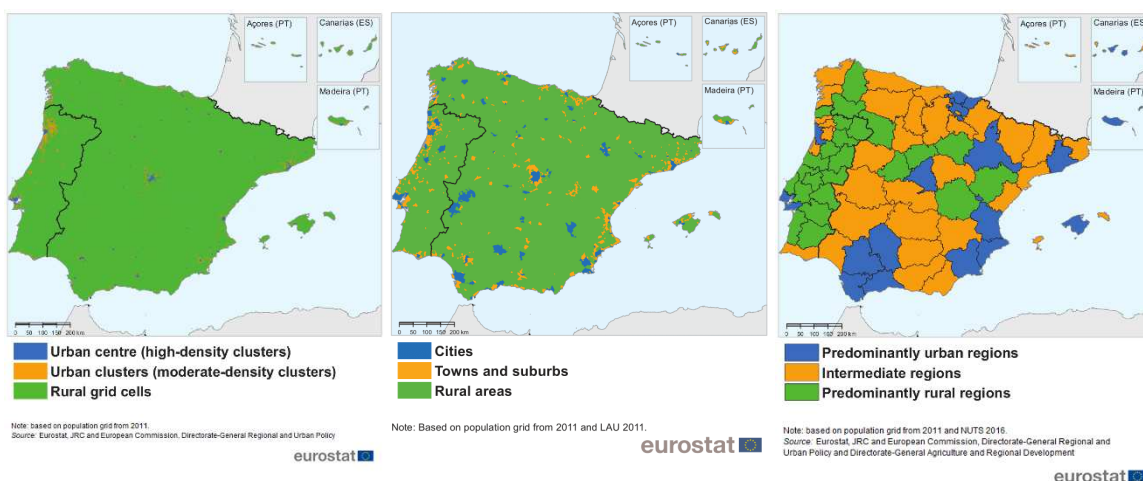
Açores (PT)
Canarias (ES)
Madeira (PT)

0 50 100 150 200 km

Urban centre (high-density clusters)
Urban clusters (moderate-density clusters)
Rural grid cells

Note: based on population grid from 2011.
Source: Eurostat, JRC and European Commission, Directorate-General Regional and Urban Policy

eurostat

Açores (PT)
Canarias (ES)
Madeira (PT)

0 50 100 150 200 km

Cities
Towns and suburbs
Rural areas

Note: Based on population grid from 2011 and LAU 2011.

eurostat

Açores (PT)
Canarias (ES)
Madeira (PT)

0 50 100 150 200 km

Predominantly urban regions
Intermediate regions
Predominantly rural regions

Note: based on population grid from 2011 and NUTS 2016.
Source: Eurostat, JRC and European Commission, Directorate-General Regional and Urban Policy and Directorate-General Agriculture and Regional Development

eurostat